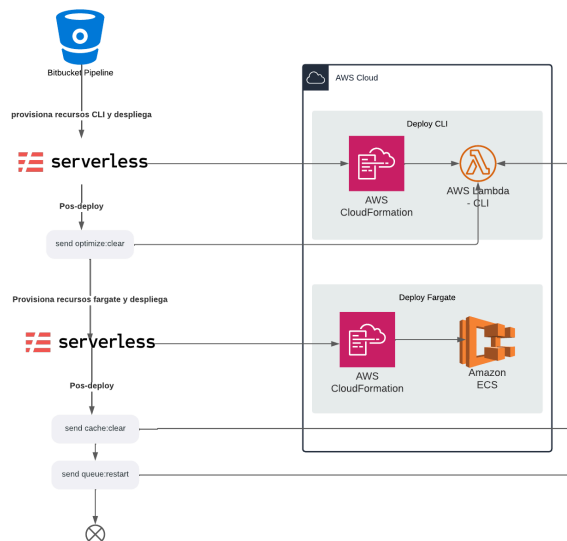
Bitbucket Pipeline

provisiona recursos CLI y despliega

serverless

Pos-deploy

send optimize:clear

Provisiona recursos fargate y despliega

serverless

Pos-deploy

send cache:clear

send queue:restart

AWS Cloud

Deploy CLI

AWS CloudFormation

AWS Lambda - CLI

Deploy Fargate

AWS CloudFormation

Amazon ECS